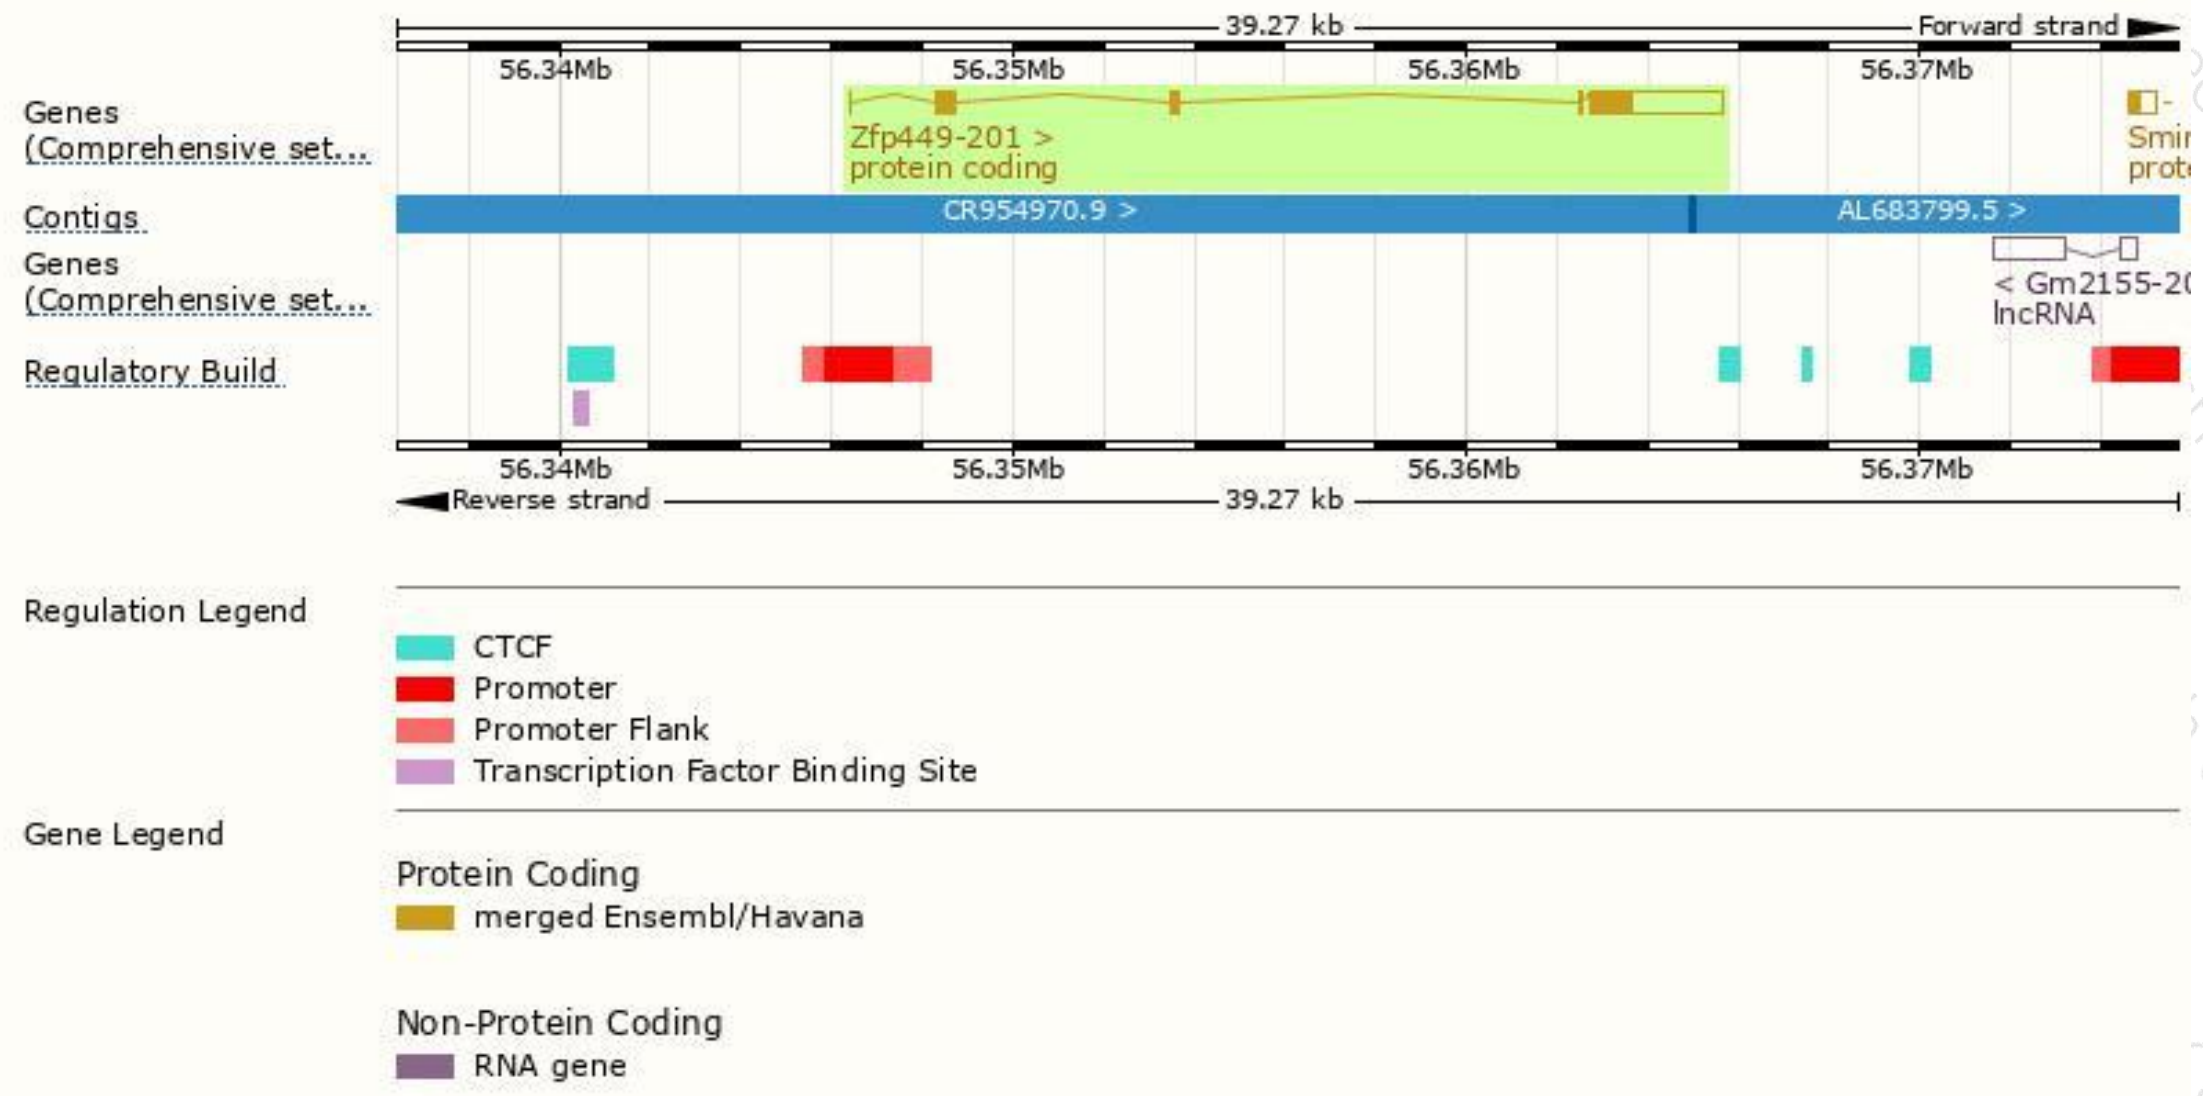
39.27 kb

Forward strand

56.34Mb 56.35Mb 56.36Mb 56.37Mb

Genes (Comprehensive set...

Zfp449-201 >
protein coding

Smi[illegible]
prot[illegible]

Contigs

CR954970.9 >

AL683799.5 >

Genes (Comprehensive set...

< Gm2155-2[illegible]
lncRNA

Regulatory Build

56.34Mb 56.35Mb 56.36Mb 56.37Mb

Reverse strand

39.27 kb

Regulation Legend

CTCF
Promoter
Promoter Flank
Transcription Factor Binding Site

Gene Legend

Protein Coding
merged Ensembl/Havana

Non-Protein Coding
RNA gene